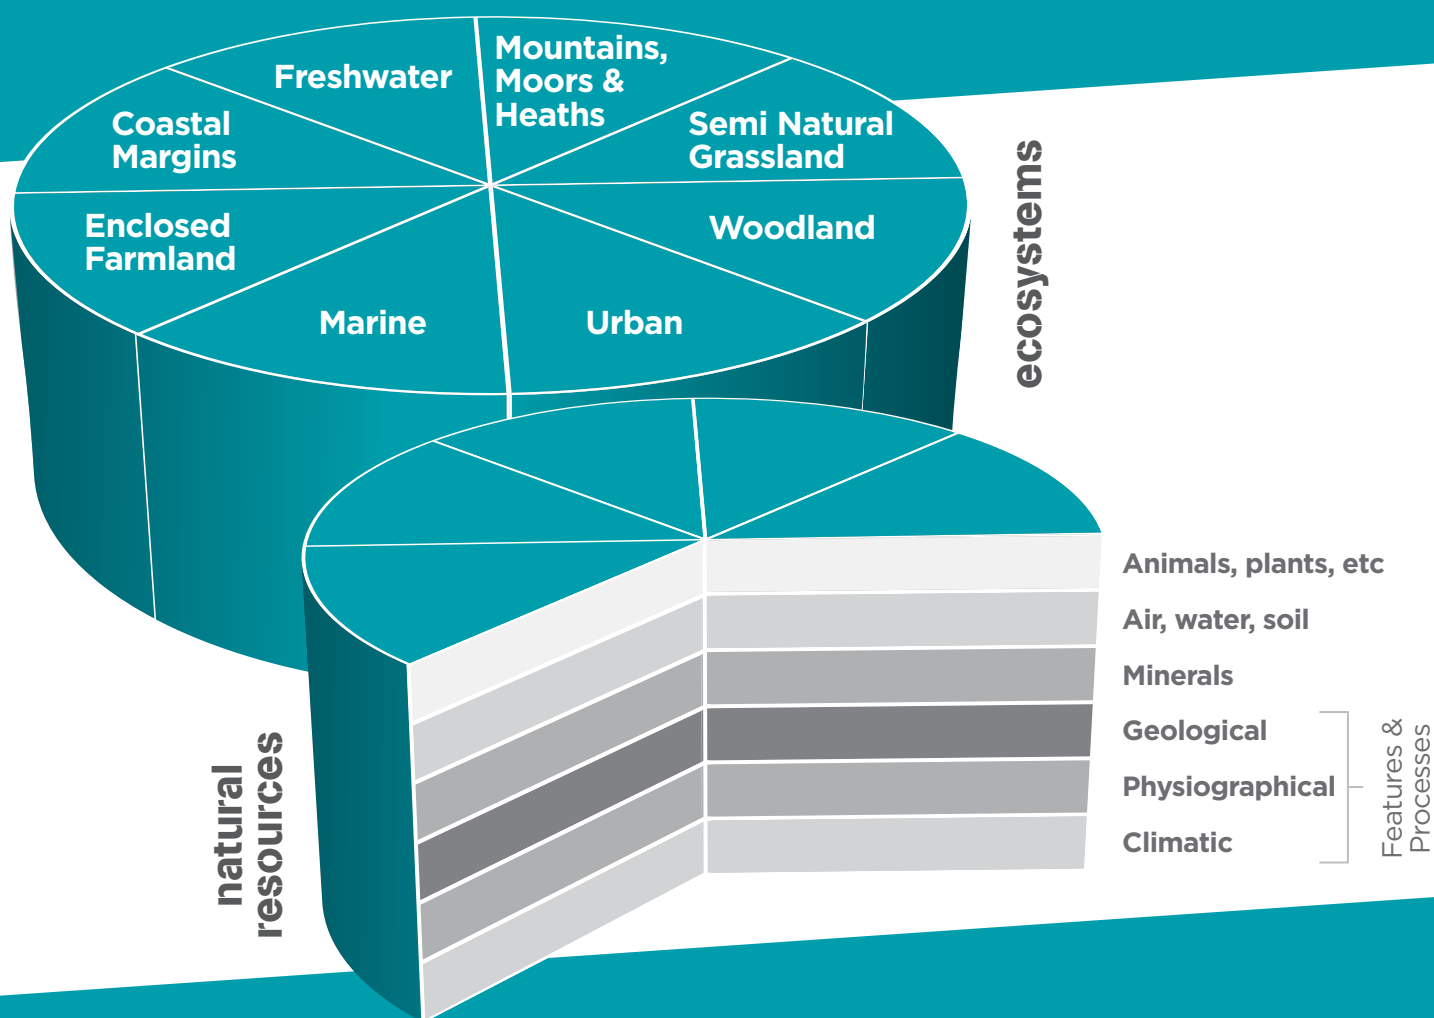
Freshwater

Mountains, Moors & Heaths

Coastal Margins

Semi Natural Grassland

Enclosed Farmland

Woodland

Marine

Urban

ecosystems

Animals, plants, etc

Air, water, soil

Minerals

Geological

Physiographical

Climatic

Features & Processes

natural resources